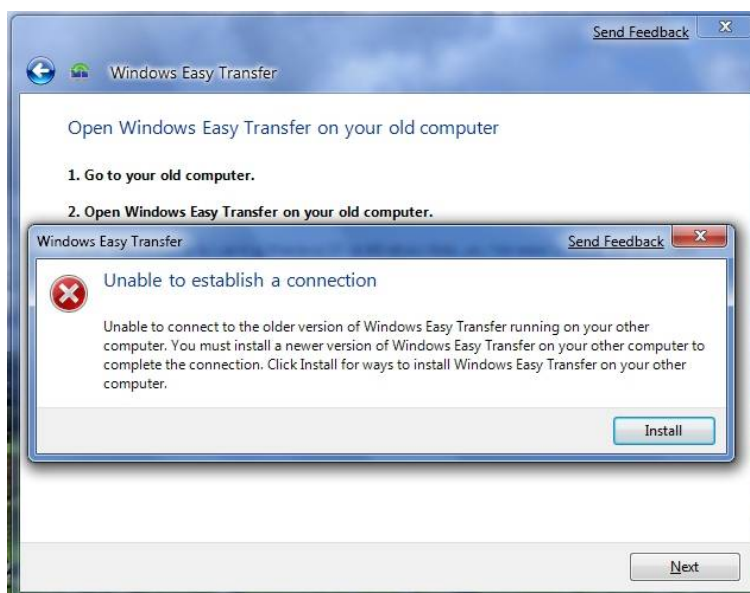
Send Feedback

Windows Easy Transfer

Open Windows Easy Transfer on your old computer

1. Go to your old computer.

2. Open Windows Easy Transfer on your old computer.

Windows Easy Transfer

Send Feedback

Unable to establish a connection

Unable to connect to the older version of Windows Easy Transfer running on your other computer. You must install a newer version of Windows Easy Transfer on your other computer to complete the connection. Click Install for ways to install Windows Easy Transfer on your other computer.

Install

Next